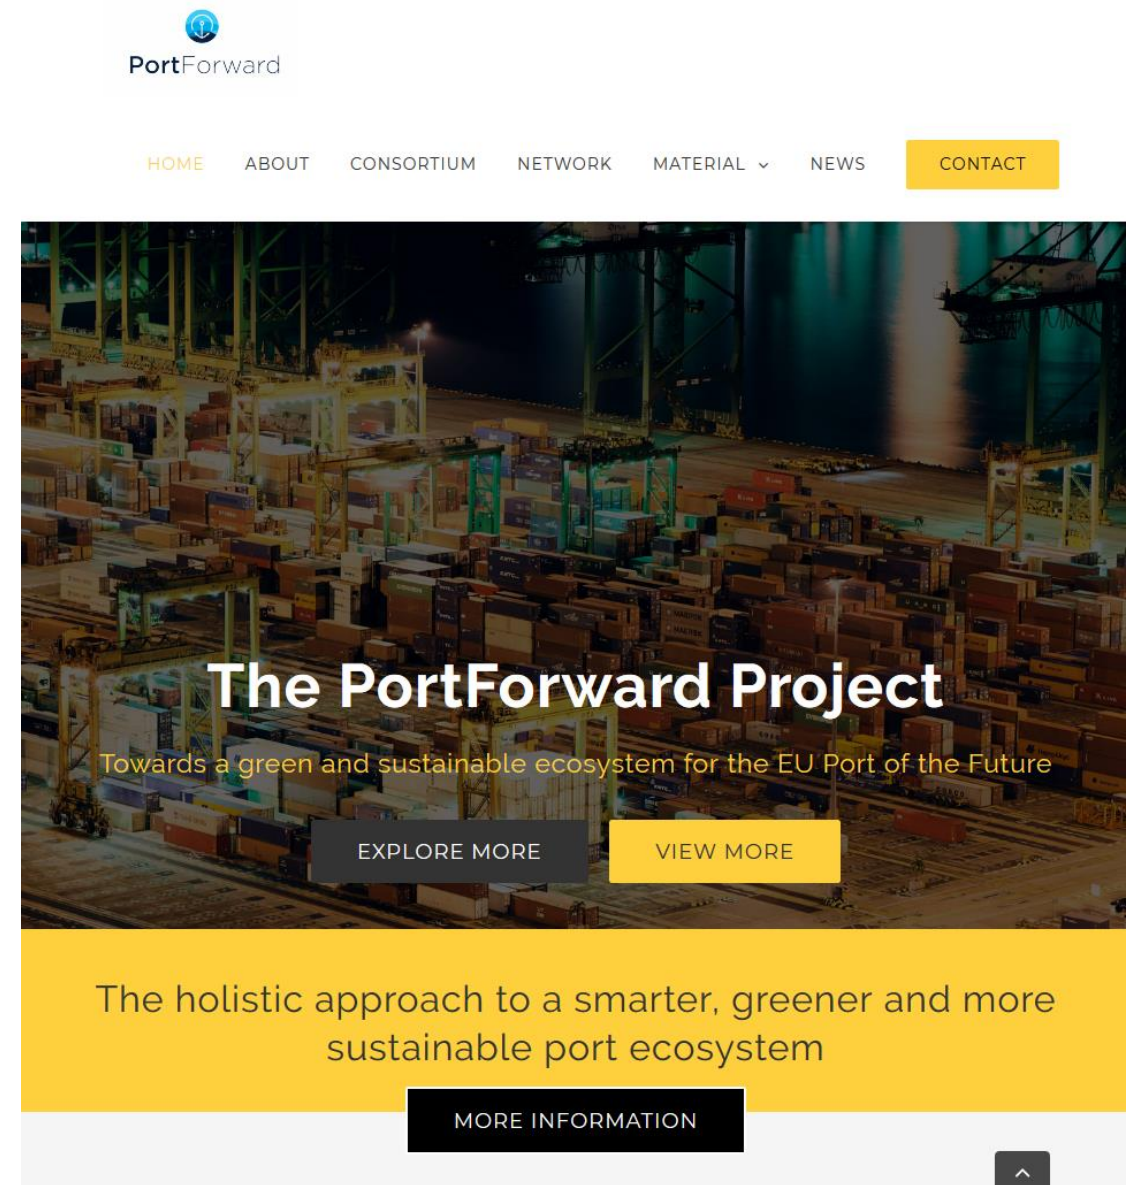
PortForward

HOME ABOUT CONSORTIUM NETWORK MATERIAL NEWS CONTACT

The PortForward Project

Towards a green and sustainable ecosystem for the EU Port of the Future

EXPLORE MORE VIEW MORE

The holistic approach to a smarter, greener and more sustainable port ecosystem

MORE INFORMATION